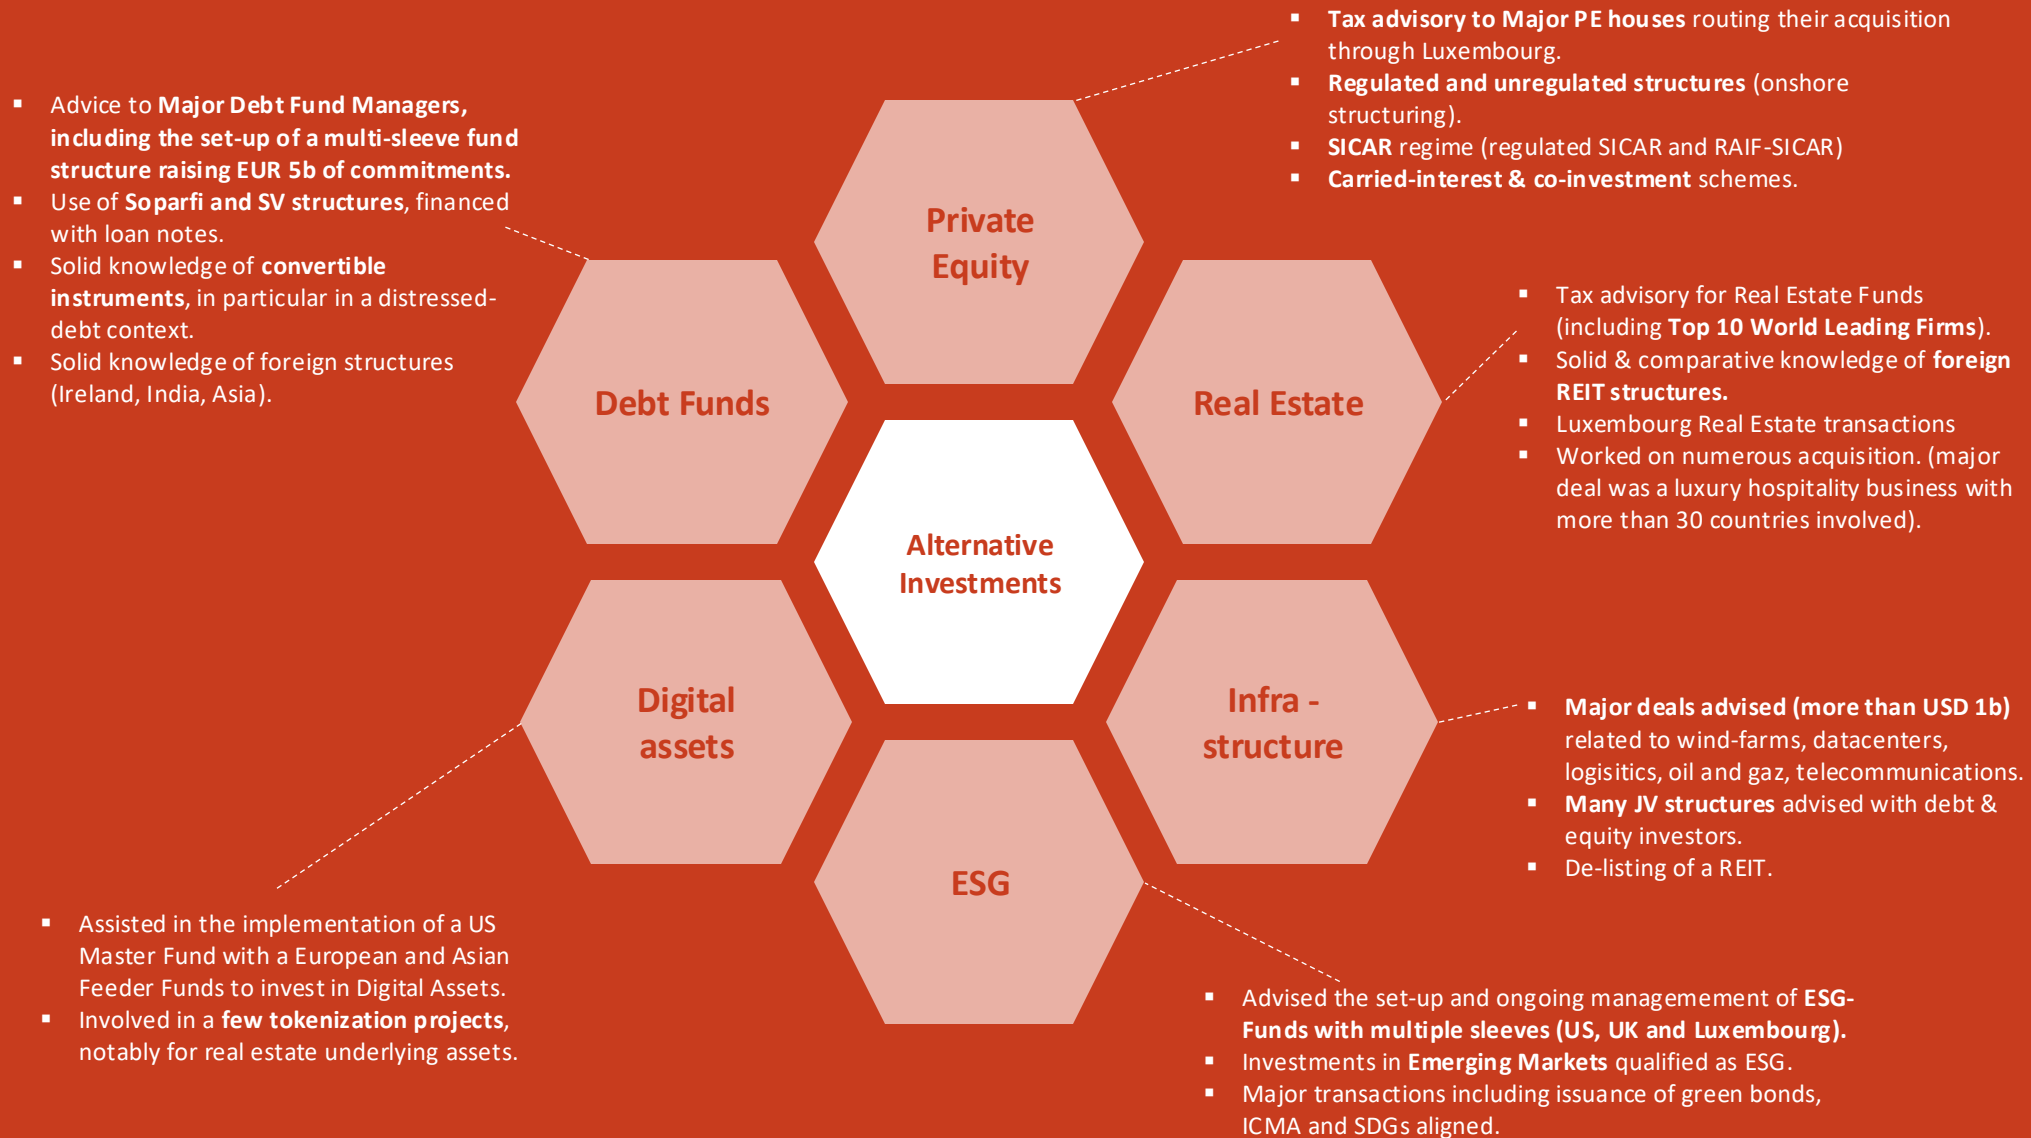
- Tax advisory to Major PE houses routing their acquisition through Luxembourg.
- Regulated and unregulated structures (onshore structuring).
- SICAR regime (regulated SICAR and RAIF-SICAR)
- Carried-interest & co-investment schemes.

- Advice to Major Debt Fund Managers, including the set-up of a multi-sleeve fund structure raising EUR 5b of commitments.
- Use of Soparfi and SV structures, financed with loan notes.
- Solid knowledge of convertible instruments, in particular in a distressed-debt context.
- Solid knowledge of foreign structures (Ireland, India, Asia).

Private Equity

Debt Funds

Real Estate

Alternative Investments

Digital assets

Infra - structure

ESG

- Tax advisory for Real Estate Funds (including Top 10 World Leading Firms).
- Solid & comparative knowledge of foreign REIT structures.
- Luxembourg Real Estate transactions
- Worked on numerous acquisition. (major deal was a luxury hospitality business with more than 30 countries involved).

- Major deals advised (more than USD 1b) related to wind-farms, datacenters, logisitics, oil and gaz, telecommunications.
- Many JV structures advised with debt & equity investors.
- De-listing of a REIT.

- Assisted in the implementation of a US Master Fund with a European and Asian Feeder Funds to invest in Digital Assets.
- Involved in a few tokenization projects, notably for real estate underlying assets.

- Advised the set-up and ongoing managemement of ESG-Funds with multiple sleeves (US, UK and Luxembourg).
- Investments in Emerging Markets qualified as ESG.
- Major transactions including issuance of green bonds, ICMA and SDGs aligned.